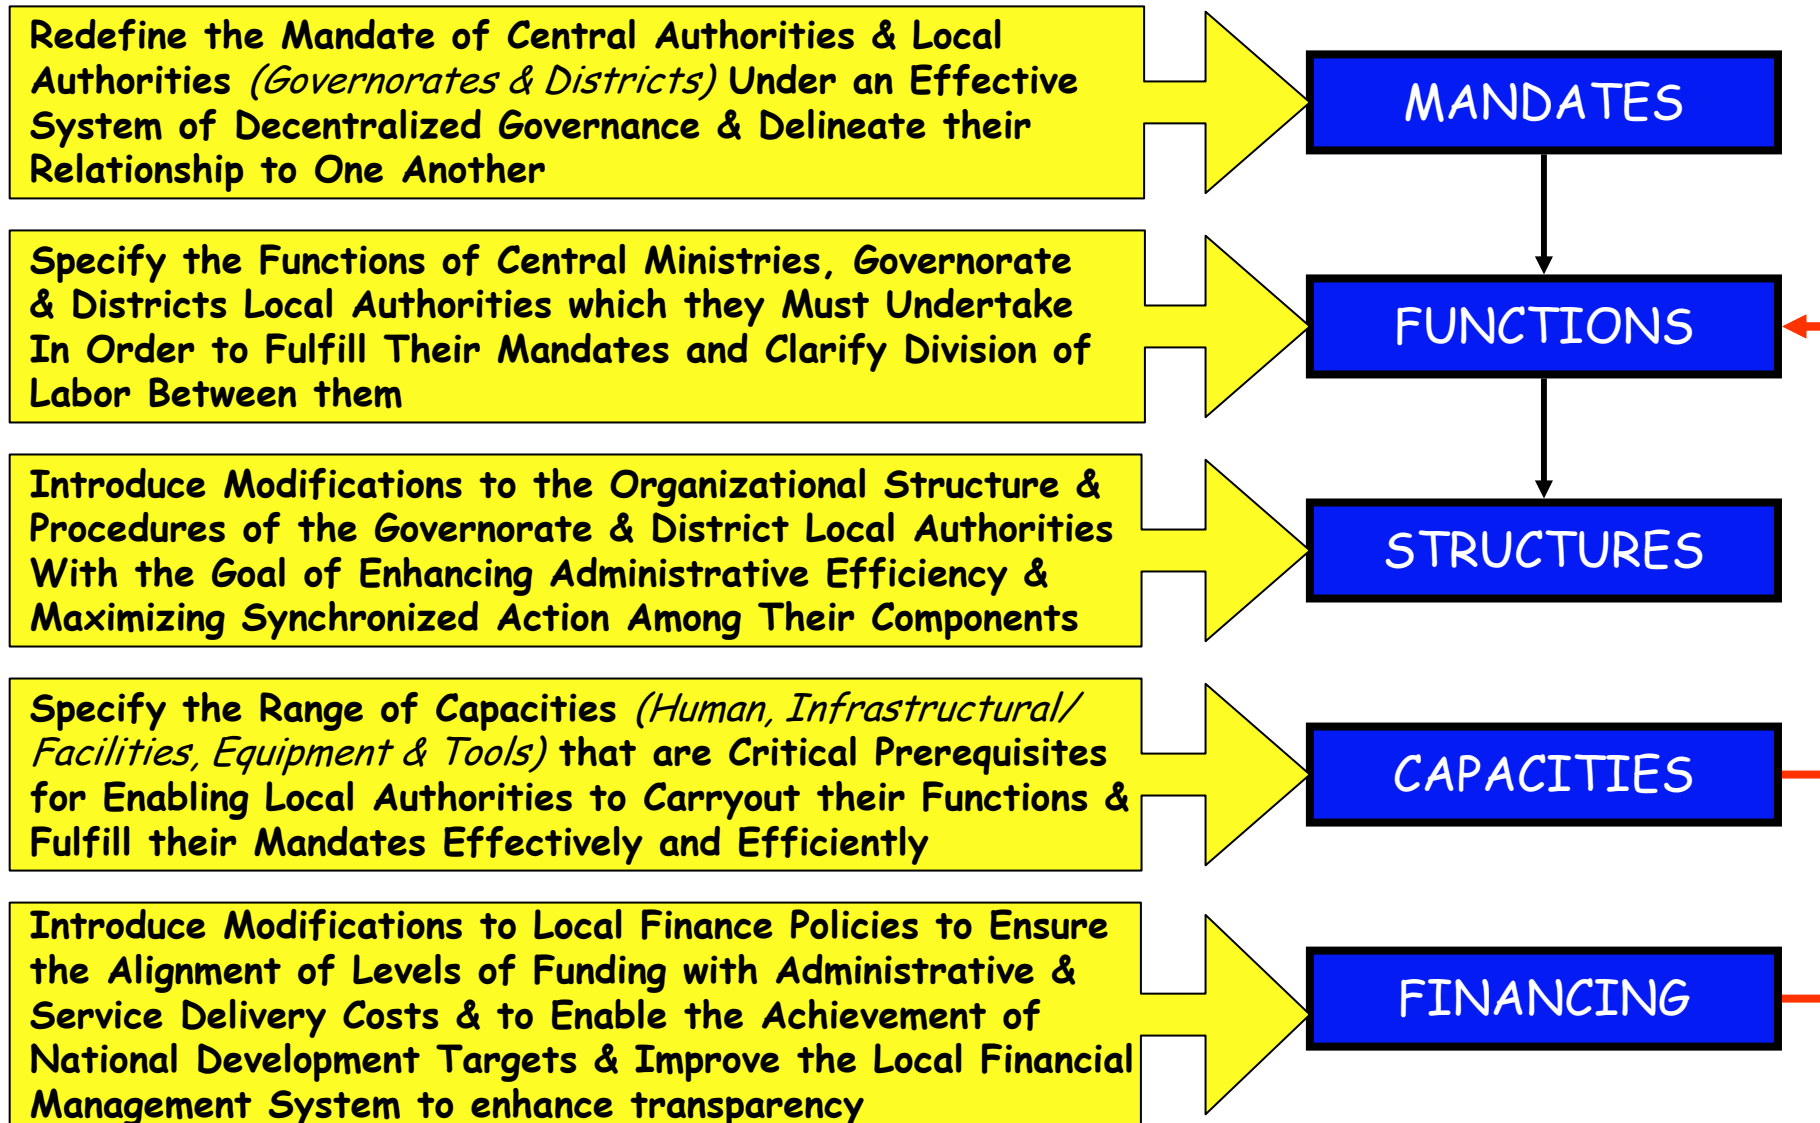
Redefine the Mandate of Central Authorities & Local Authorities (Governorates & Districts) Under an Effective System of Decentralized Governance & Delineate their Relationship to One Another

MANDATES

Specify the Functions of Central Ministries, Governorate & Districts Local Authorities which they Must Undertake In Order to Fulfill Their Mandates and Clarify Division of Labor Between them

FUNCTIONS

Introduce Modifications to the Organizational Structure & Procedures of the Governorate & District Local Authorities With the Goal of Enhancing Administrative Efficiency & Maximizing Synchronized Action Among Their Components

STRUCTURES

Specify the Range of Capacities (Human, Infrastructural/ Facilities, Equipment & Tools) that are Critical Prerequisites for Enabling Local Authorities to Carryout their Functions & Fulfill their Mandates Effectively and Efficiently

CAPACITIES

Introduce Modifications to Local Finance Policies to Ensure the Alignment of Levels of Funding with Administrative & Service Delivery Costs & to Enable the Achievement of National Development Targets & Improve the Local Financial Management System to enhance transparency

FINANCING